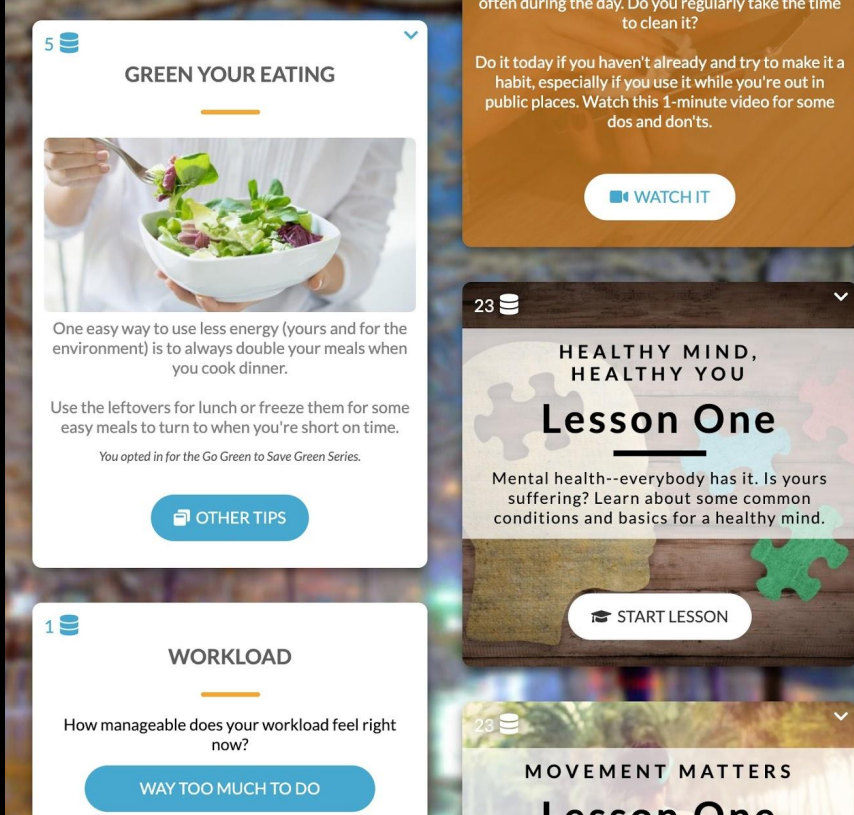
5

GREEN YOUR EATING

One easy way to use less energy (yours and for the environment) is to always double your meals when you cook dinner.

Use the leftovers for lunch or freeze them for some easy meals to turn to when you're short on time.

You opted in for the Go Green to Save Green Series.

OTHER TIPS

1

WORKLOAD

How manageable does your workload feel right now?

WAY TOO MUCH TO DO

often during the day. Do you regularly take the time to clean it?

Do it today if you haven't already and try to make it a habit, especially if you use it while you're out in public places. Watch this 1-minute video for some dos and don'ts.

WATCH IT

23

HEALTHY MIND, HEALTHY YOU

Lesson One

Mental health--everybody has it. Is yours suffering? Learn about some common conditions and basics for a healthy mind.

START LESSON

23

MOVEMENT MATTERS

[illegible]